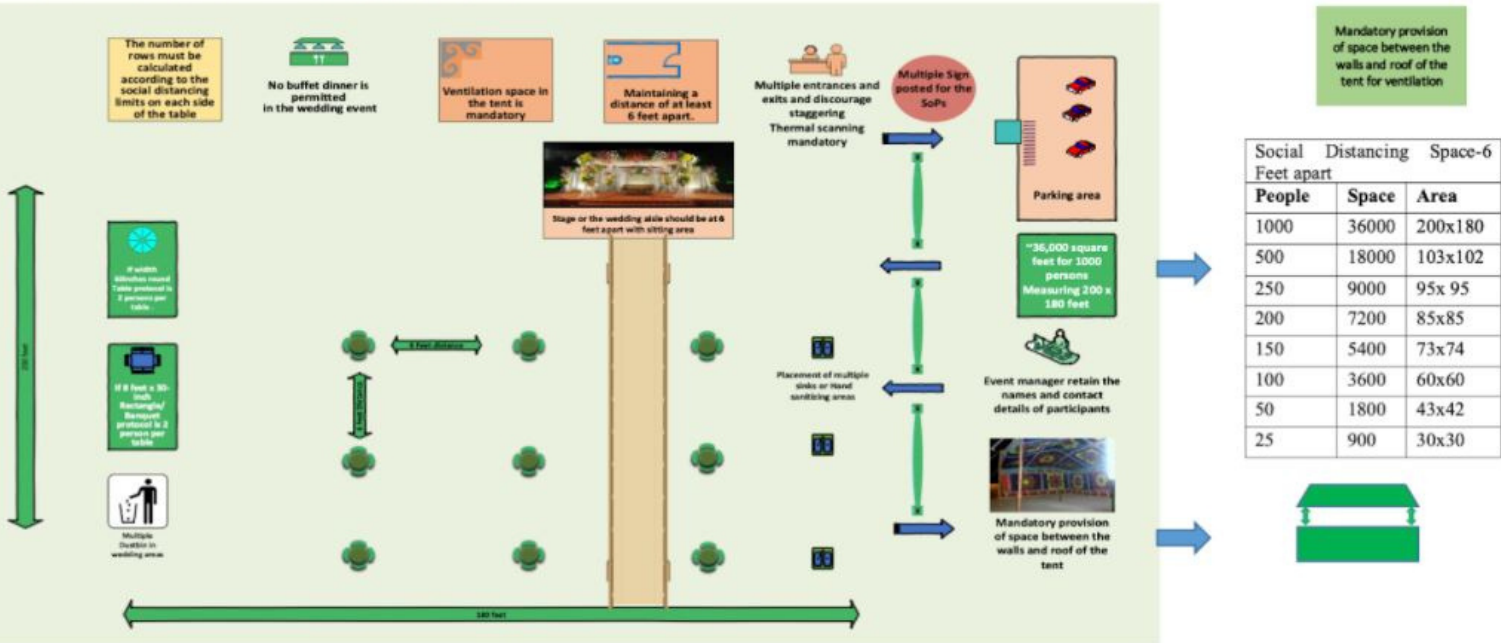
The number of rows must be calculated according to the social distancing limits on each side of the table

No buffet dinner is permitted in the wedding event

Ventilation space in the tent is mandatory

Maintaining a distance of at least 6 feet apart.

Multiple entrances and exits and discourage staggering Thermal scanning mandatory

Multiple Sign posted for the SoPs

Parking area

Mandatory provision of space between the walls and roof of the tent for ventilation

Stage or the wedding aisle should be at 6 feet apart with sitting area

| Social Distancing Space-6 Feet apart | | |
|---|---|---|
| People | Space | Area |
| 1000 | 36000 | 200x180 |
| 500 | 18000 | 103x102 |
| 250 | 9000 | 95x 95 |
| 200 | 7200 | 85x85 |
| 150 | 5400 | 73x74 |
| 100 | 3600 | 60x60 |
| 50 | 1800 | 43x42 |
| 25 | 900 | 30x30 |

"36,000 square feet for 1000 persons Measuring 200 x 180 feet

If width 60inches round Table protocol is 2 persons per table

If 8 feet x 30-inch Rectangle/ Banquet protocol is 2 person per table

200 feet

6 feet distance

6 feet distance

Placement of multiple sinks or Hand sanitizing areas

Event manager retain the names and contact details of participants

Multiple Dustbin in wedding areas

Mandatory provision of space between the walls and roof of the tent

180 feet